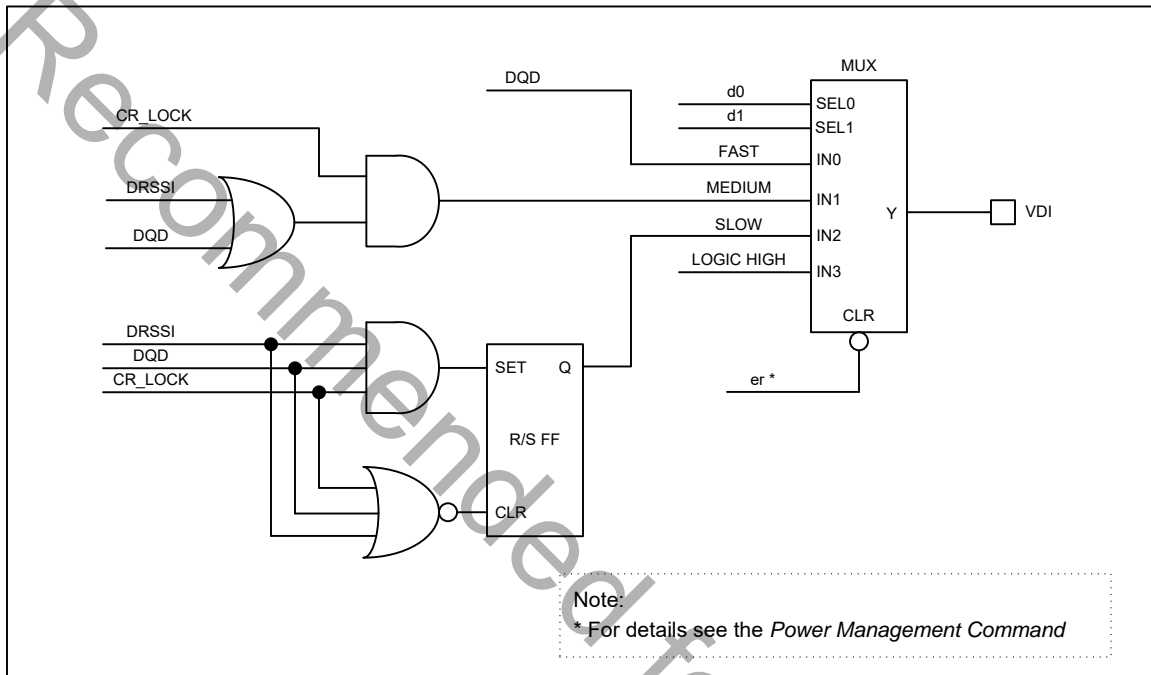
Recommended f

DQD

MUX

d0

SEL0

d1

SEL1

CR_LOCK

FAST

IN0

MEDIUM

IN1

DRSSI

Y

VDI

DQD

SLOW

IN2

LOGIC HIGH

IN3

CLR

DRSSI

DQD

SET

Q

CR_LOCK

er *

R/S FF

CLR

Note:
* For details see the *Power Management Command*